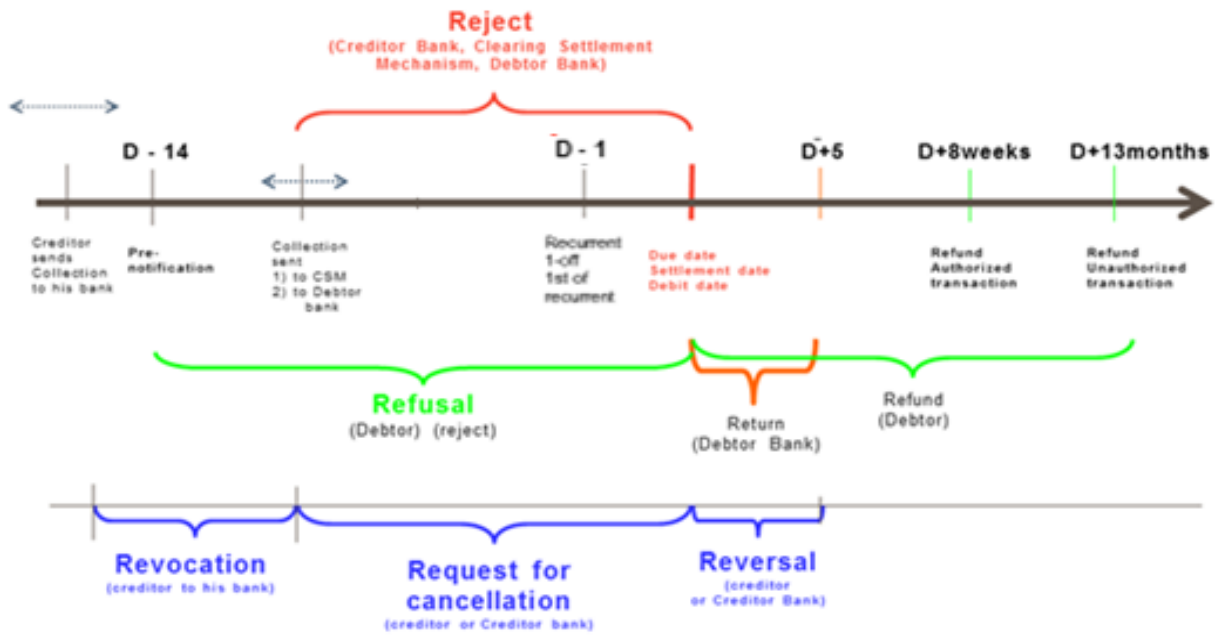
Reject
(Creditor Bank, Clearing Settlement Mechanism, Debtor Bank)

D - 14

D - 1

D+5

D+8weeks

D+13months

Creditor sends Collection to his bank

Pre-notification

Collection sent
1) to CSM
2) to Debtor bank

Recurrent
1-off
1st of recurrent

Due date
Settlement date
Debit date

Refund
Authorized transaction

Refund
Unauthorized transaction

Refusal
(Debtor) (reject)

Return
(Debtor Bank)

Refund
(Debtor)

Revocation
(creditor to his bank)

Request for cancellation
(creditor or Creditor bank)

Reversal
(creditor or Creditor Bank)